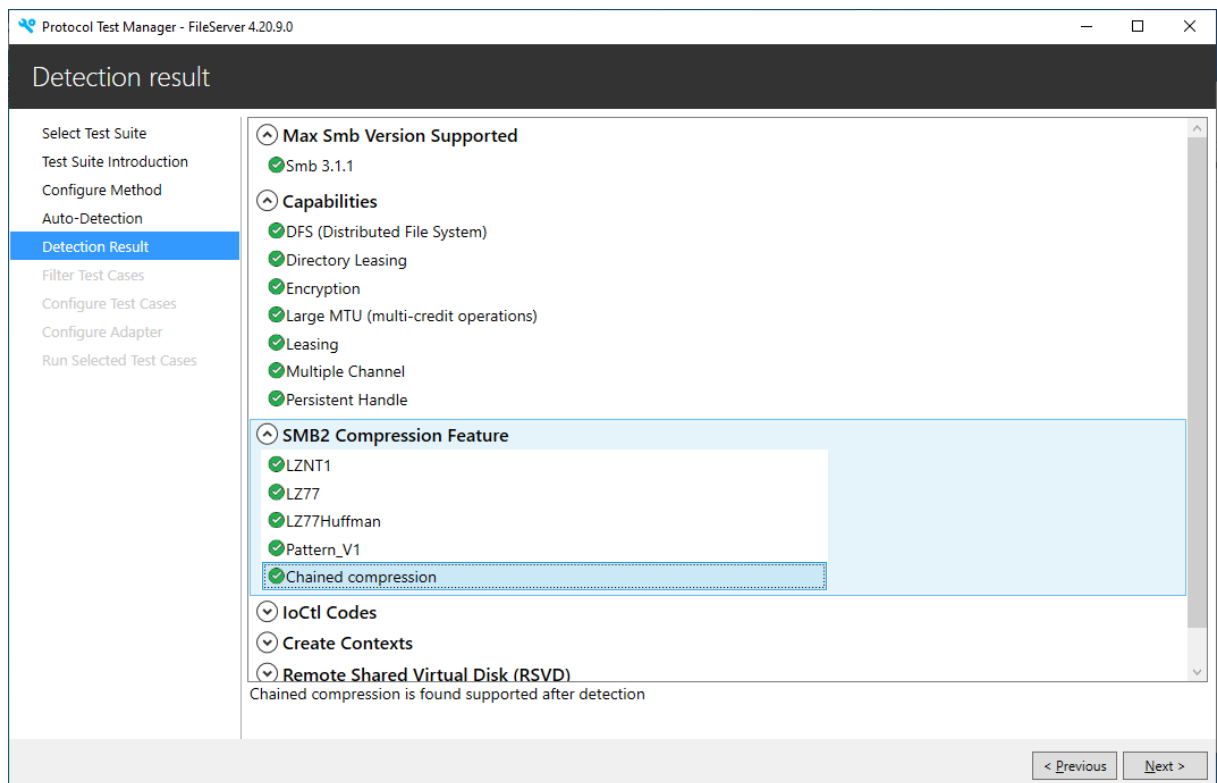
Protocol Test Manager - FileServer 4.20.9.0

Detection result

Select Test Suite
Test Suite Introduction
Configure Method
Auto-Detection
Detection Result
Filter Test Cases
Configure Test Cases
Configure Adapter
Run Selected Test Cases

Max Smb Version Supported
Smb 3.1.1

Capabilities
DFS (Distributed File System)
Directory Leasing
Encryption
Large MTU (multi-credit operations)
Leasing
Multiple Channel
Persistent Handle

SMB2 Compression Feature
LZNT1
LZ77
LZ77Huffman
Pattern_V1
Chained compression

IoCtl Codes
Create Contexts
Remote Shared Virtual Disk (RSVD)

Chained compression is found supported after detection

< Previous
Next >